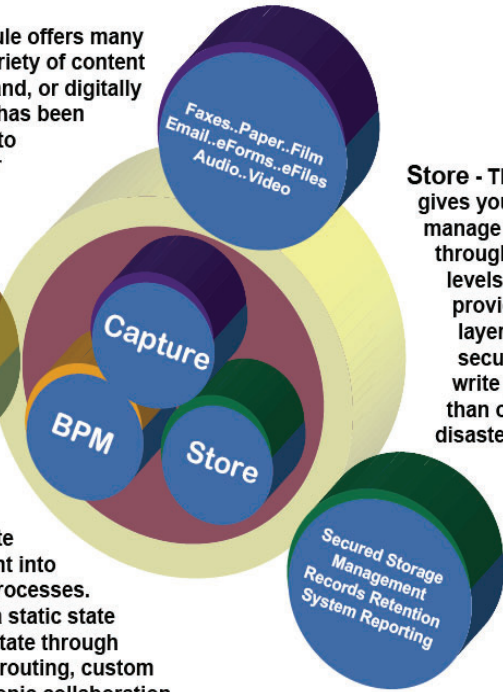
ule offers many
riety of content
and, or digitally
has been
to

Faxes..Paper..Film
Email..eForms..eFiles
Audio..Video

Store - Th
gives you
manage
through
levels
provi
layer
secu
write
than c
disaste

Capture

BPM

Store

Secured Storage
Management
Records Retention
System Reporting

te
nt into
rocesses.
static state
tate through
routing, custom
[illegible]